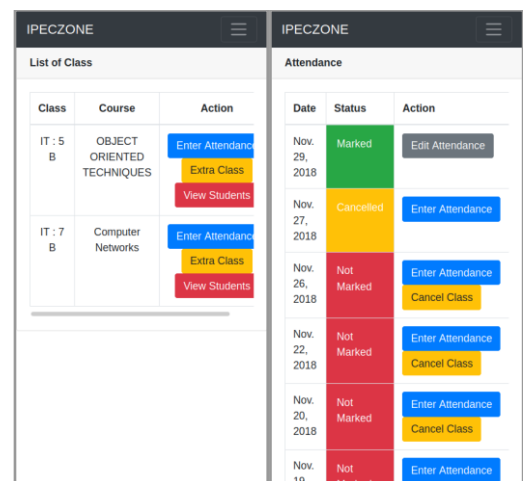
IPECZONE

List of Class

| Class | Course | Action |
|---|---|---|
| IT : 5 B | OBJECT ORIENTED TECHNIQUES | Enter Attendance Extra Class View Students |
| IT : 7 B | Computer Networks | Enter Attendance Extra Class View Students |

IPECZONE

Attendance

| Date | Status | Action |
|---|---|---|
| Nov. 29, 2018 | Marked | Edit Attendance |
| Nov. 27, 2018 | Cancelled | Enter Attendance |
| Nov. 26, 2018 | Not Marked | Enter Attendance Cancel Class |
| Nov. 22, 2018 | Not Marked | Enter Attendance Cancel Class |
| Nov. 20, 2018 | Not Marked | Enter Attendance Cancel Class |
| Nov. 19 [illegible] | Not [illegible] | Enter Attendance |